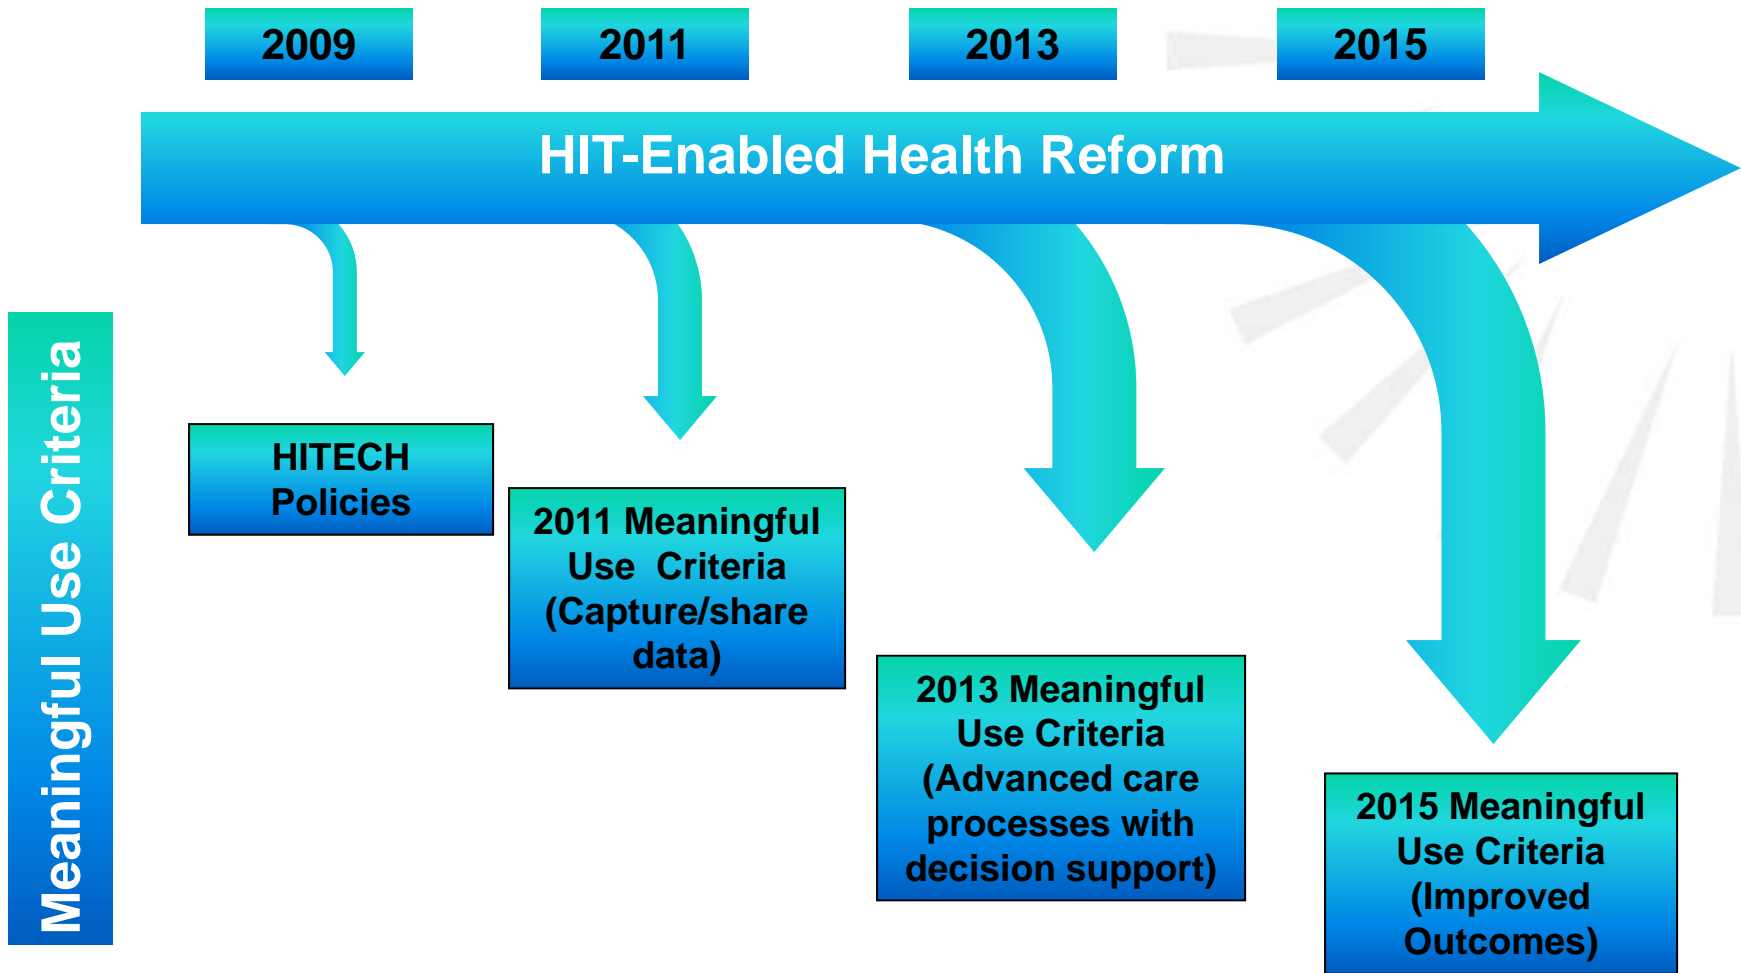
2009

2011

2013

2015

HIT-Enabled Health Reform

Meaningful Use Criteria

HITECH Policies

2011 Meaningful Use Criteria (Capture/share data)

2013 Meaningful Use Criteria (Advanced care processes with decision support)

2015 Meaningful Use Criteria (Improved Outcomes)